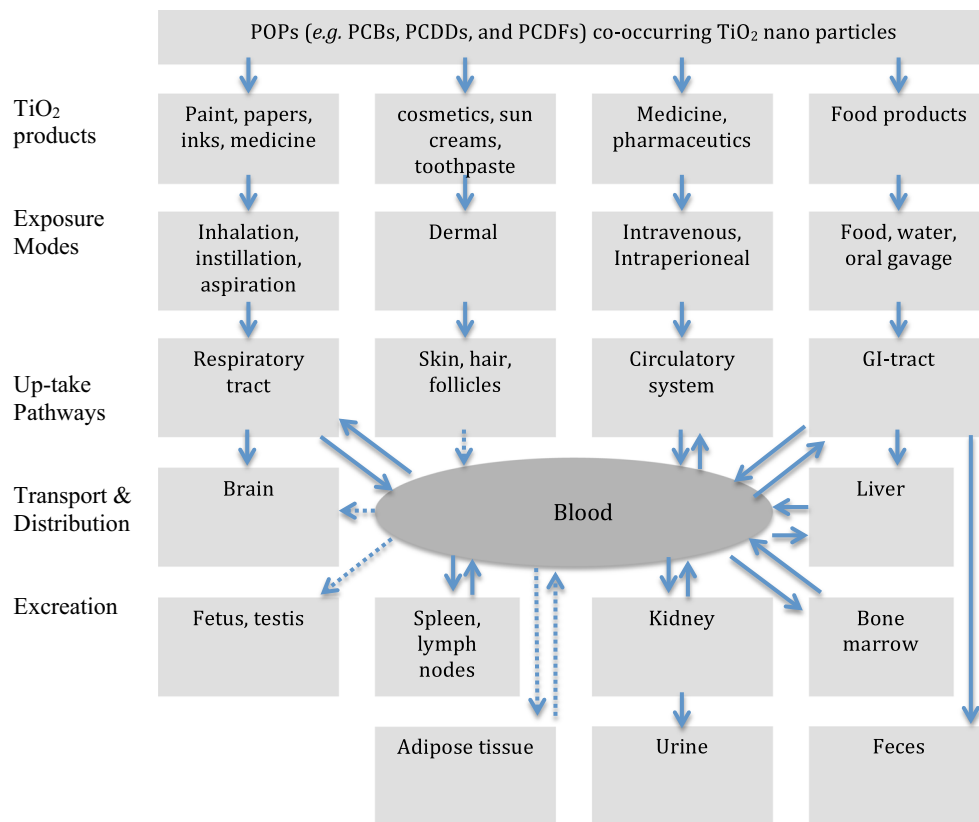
POPs (*e.g.* PCBs, PCDDs, and PCDFs) co-occurring $TiO_2$ nano particles

$TiO_2$ products

Paint, papers, inks, medicine

cosmetics, sun creams, toothpaste

Medicine, pharmaceutics

Food products

Exposure Modes

Inhalation, instillation, aspiration

Dermal

Intravenous, Intraperioneal

Food, water, oral gavage

Up-take Pathways

Respiratory tract

Skin, hair, follicles

Circulatory system

GI-tract

Transport & Distribution

Brain

Blood

Liver

Excreation

Fetus, testis

Spleen, lymph nodes

Kidney

Bone marrow

Adipose tissue

Urine

Feces